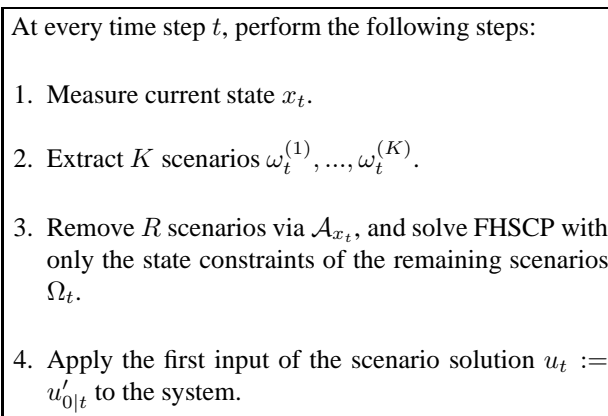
At every time step $t$, perform the following steps:

1. Measure current state $x_t$.

2. Extract $K$ scenarios $\omega_t^{(1)}, ..., \omega_t^{(K)}$.

3. Remove $R$ scenarios via $\mathcal{A}_{x_t}$, and solve FHSCP with only the state constraints of the remaining scenarios $\Omega_t$.

4. Apply the first input of the scenario solution $u_t := u'_{0|t}$ to the system.